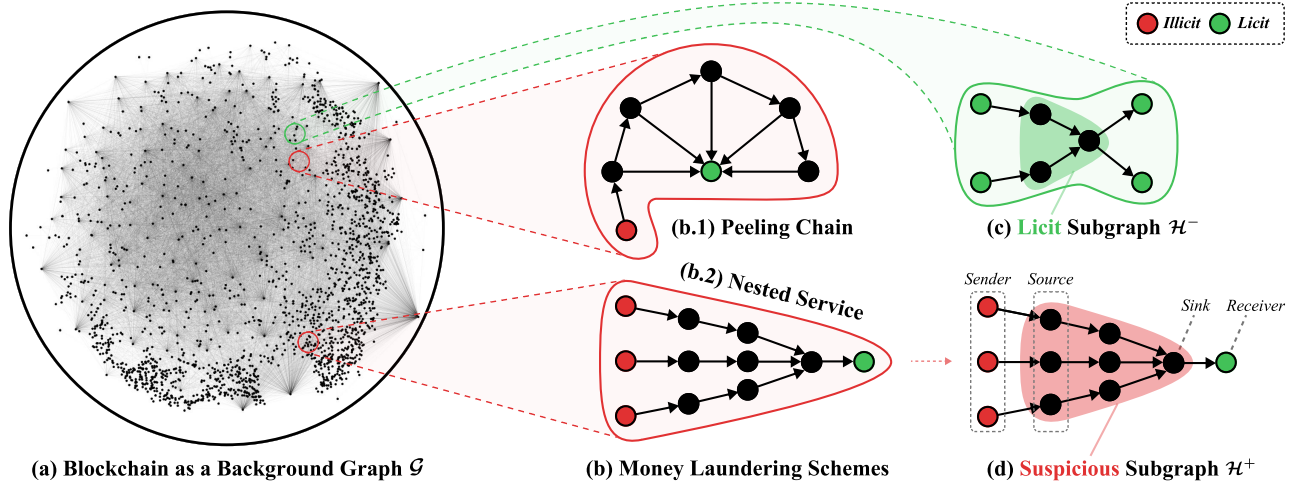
Illicit Licit

(b.1) Peeling Chain

(c) Licit Subgraph $\mathcal{H}^-$

(b.2) Nested Service

Sender Source Sink Receiver

(a) Blockchain as a Background Graph $\mathcal{G}$

(b) Money Laundering Schemes

(d) Suspicious Subgraph $\mathcal{H}^+$